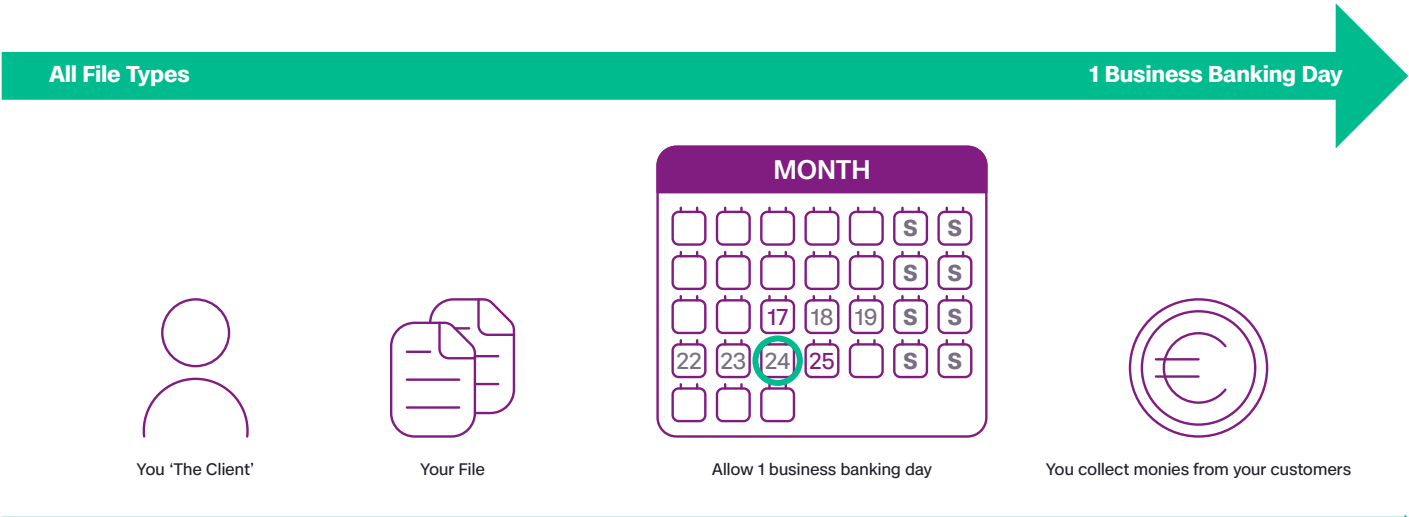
All File Types

1 Business Banking Day

MONTH

| | | | | | | |
|---|---|---|---|---|---|---|
| | | | | | S | S |
| | | | | | S | S |
| | | 17 | 18 | 19 | S | S |
| 22 | 23 | 24 | 25 | | S | S |
| | | | | | | |

You 'The Client'

Your File

Allow 1 business banking day

You collect monies from your customers